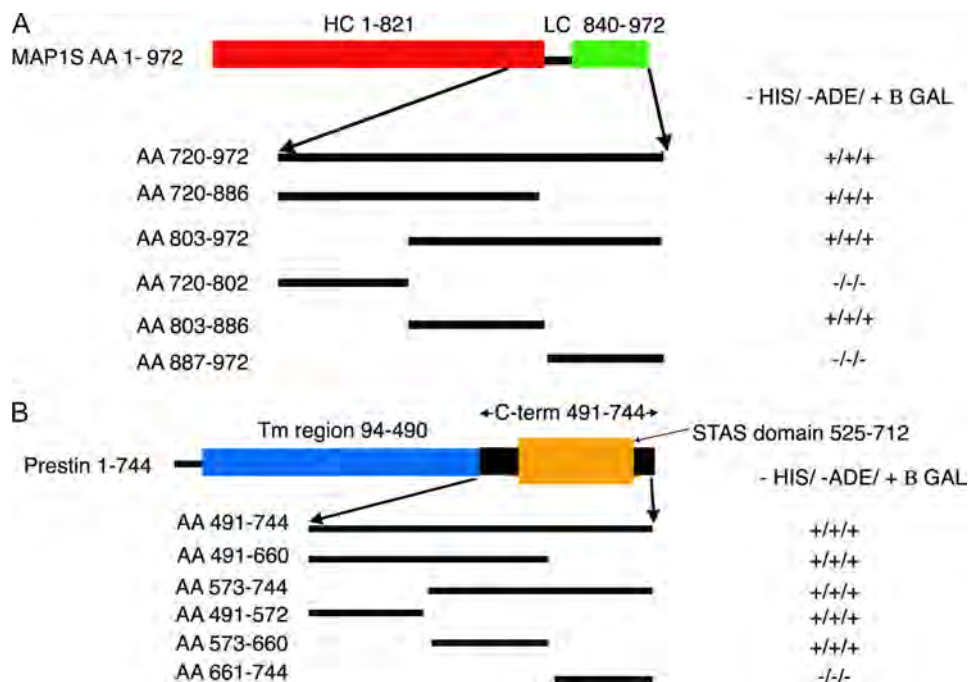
A

HC 1-821

LC 840-972

MAP1S AA 1- 972

- HIS/ -ADE/ + B GAL

AA 720-972 +/+/+

AA 720-886 +/+/+

AA 803-972 +/+/+

AA 720-802 -/-/-

AA 803-886 +/+/+

AA 887-972 -/-/-

B

←C-term 491-744→

Tm region 94-490

STAS domain 525-712

Prestin 1-744

- HIS/ -ADE/ + B GAL

AA 491-744 +/+/+

AA 491-660 +/+/+

AA 573-744 +/+/+

AA 491-572 +/+/+

AA 573-660 +/+/+

AA 661-744 -/-/-